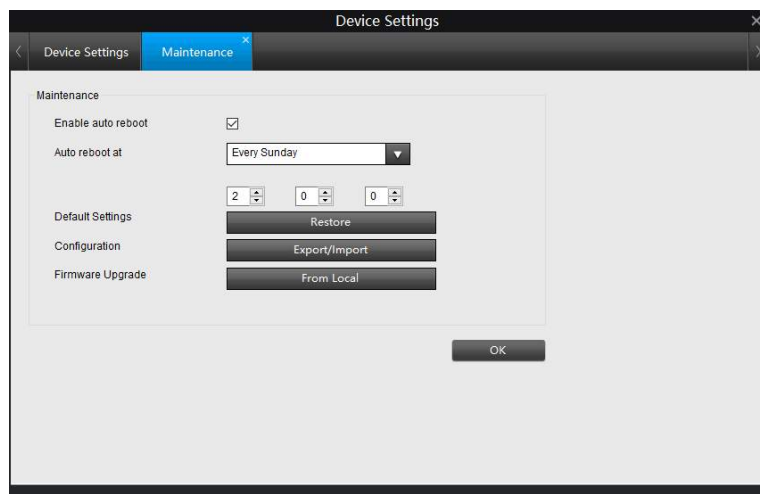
Device Settings

Device Settings

Maintenance

Maintenance

Enable auto reboot

Auto reboot at

Every Sunday

2

0

0

Default Settings

Restore

Configuration

Export/Import

Firmware Upgrade

From Local

OK